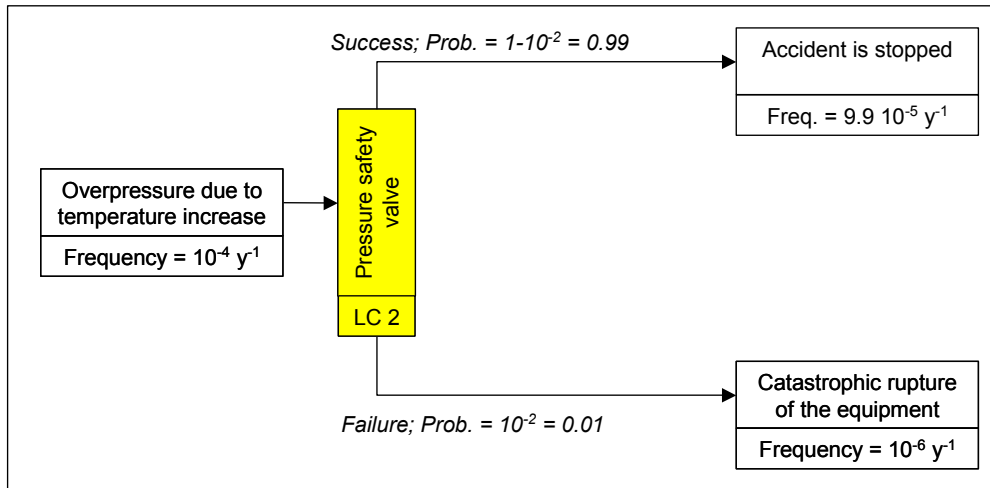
Overpressure due to temperature increase

Frequency = $10^{-4}$ $y^{-1}$

Pressure safety valve

LC 2

Success; Prob. = $1-10^{-2}$ = 0.99

Accident is stopped

Freq. = 9.9 $10^{-5}$ $y^{-1}$

Failure; Prob. = $10^{-2}$ = 0.01

Catastrophic rupture of the equipment

Frequency = $10^{-6}$ $y^{-1}$